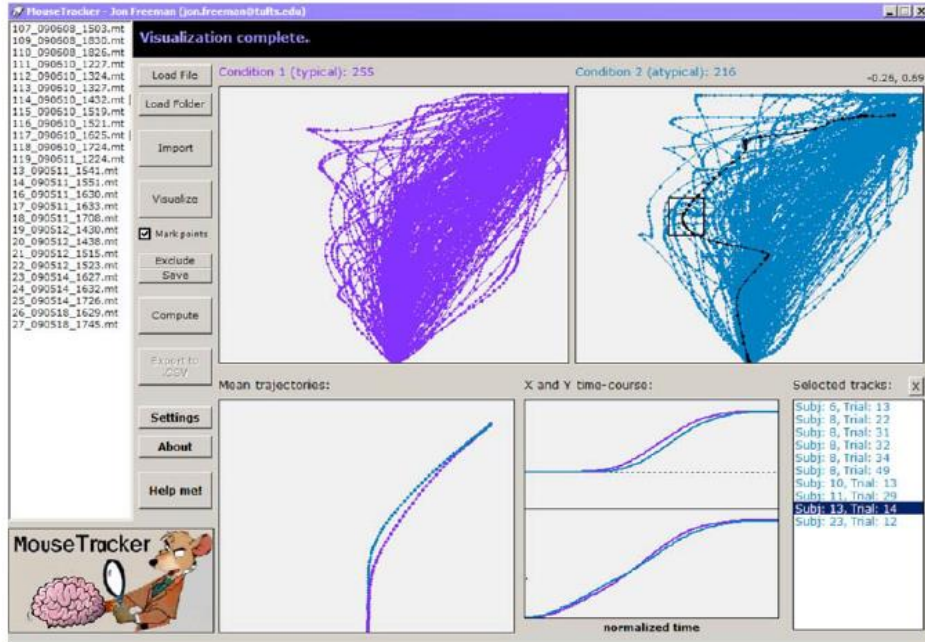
MouseTracker - Jon Freeman (jon.freeman@tufts.edu)

107_090608_1503.mt
109_090608_1830.mt
110_090608_1826.mt
111_090610_1227.mt
112_090610_1324.mt
113_090610_1327.mt
114_090610_1432.mt
115_090610_1519.mt
116_090610_1521.mt
117_090610_1625.mt
118_090610_1724.mt
119_090611_1224.mt
13_090511_1541.mt
14_090511_1551.mt
16_090511_1630.mt
17_090511_1633.mt
18_090511_1708.mt
19_090512_1430.mt
20_090512_1438.mt
21_090512_1515.mt
22_090512_1523.mt
23_090514_1627.mt
24_090514_1632.mt
25_090514_1726.mt
26_090518_1629.mt
27_090518_1745.mt

Visualization complete.

Load File
Load Folder
Import
Visualize
Mark points
Exclude
Save
Compute
Export to .CSV
Settings
About
Help me!

MouseTracker

Condition 1 (typical): 255
Condition 2 (atypical): 216
-0.26, 0.89

Mean trajectories:
X and Y time-course:
normalized time

Selected tracks:
X
Subj: 6, Trial: 13
Subj: 8, Trial: 22
Subj: 8, Trial: 31
Subj: 8, Trial: 32
Subj: 8, Trial: 34
Subj: 8, Trial: 49
Subj: 10, Trial: 13
Subj: 11, Trial: 29
Subj: 13, Trial: 14
Subj: 23, Trial: 12